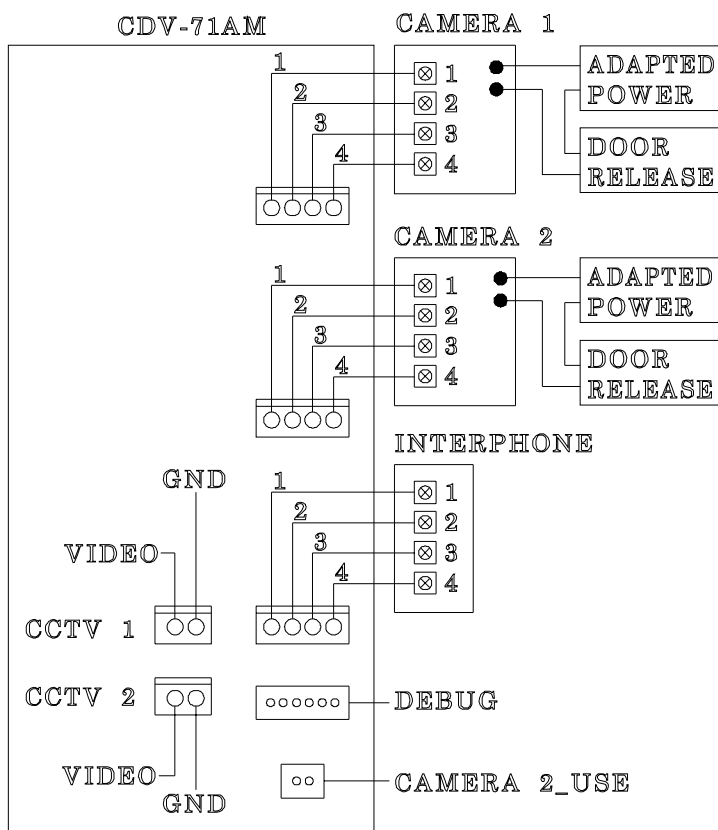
CDV-71AM

CAMERA 1

1
2
3
4

1
2
3
4

ADAPTED POWER

DOOR RELEASE

CAMERA 2

1
2
3
4

1
2
3
4

ADAPTED POWER

DOOR RELEASE

INTERPHONE

1
2
3
4

1
2
3
4

GND

VIDEO

CCTV 1

CCTV 2

DEBUG

VIDEO

GND

CAMERA 2_USE